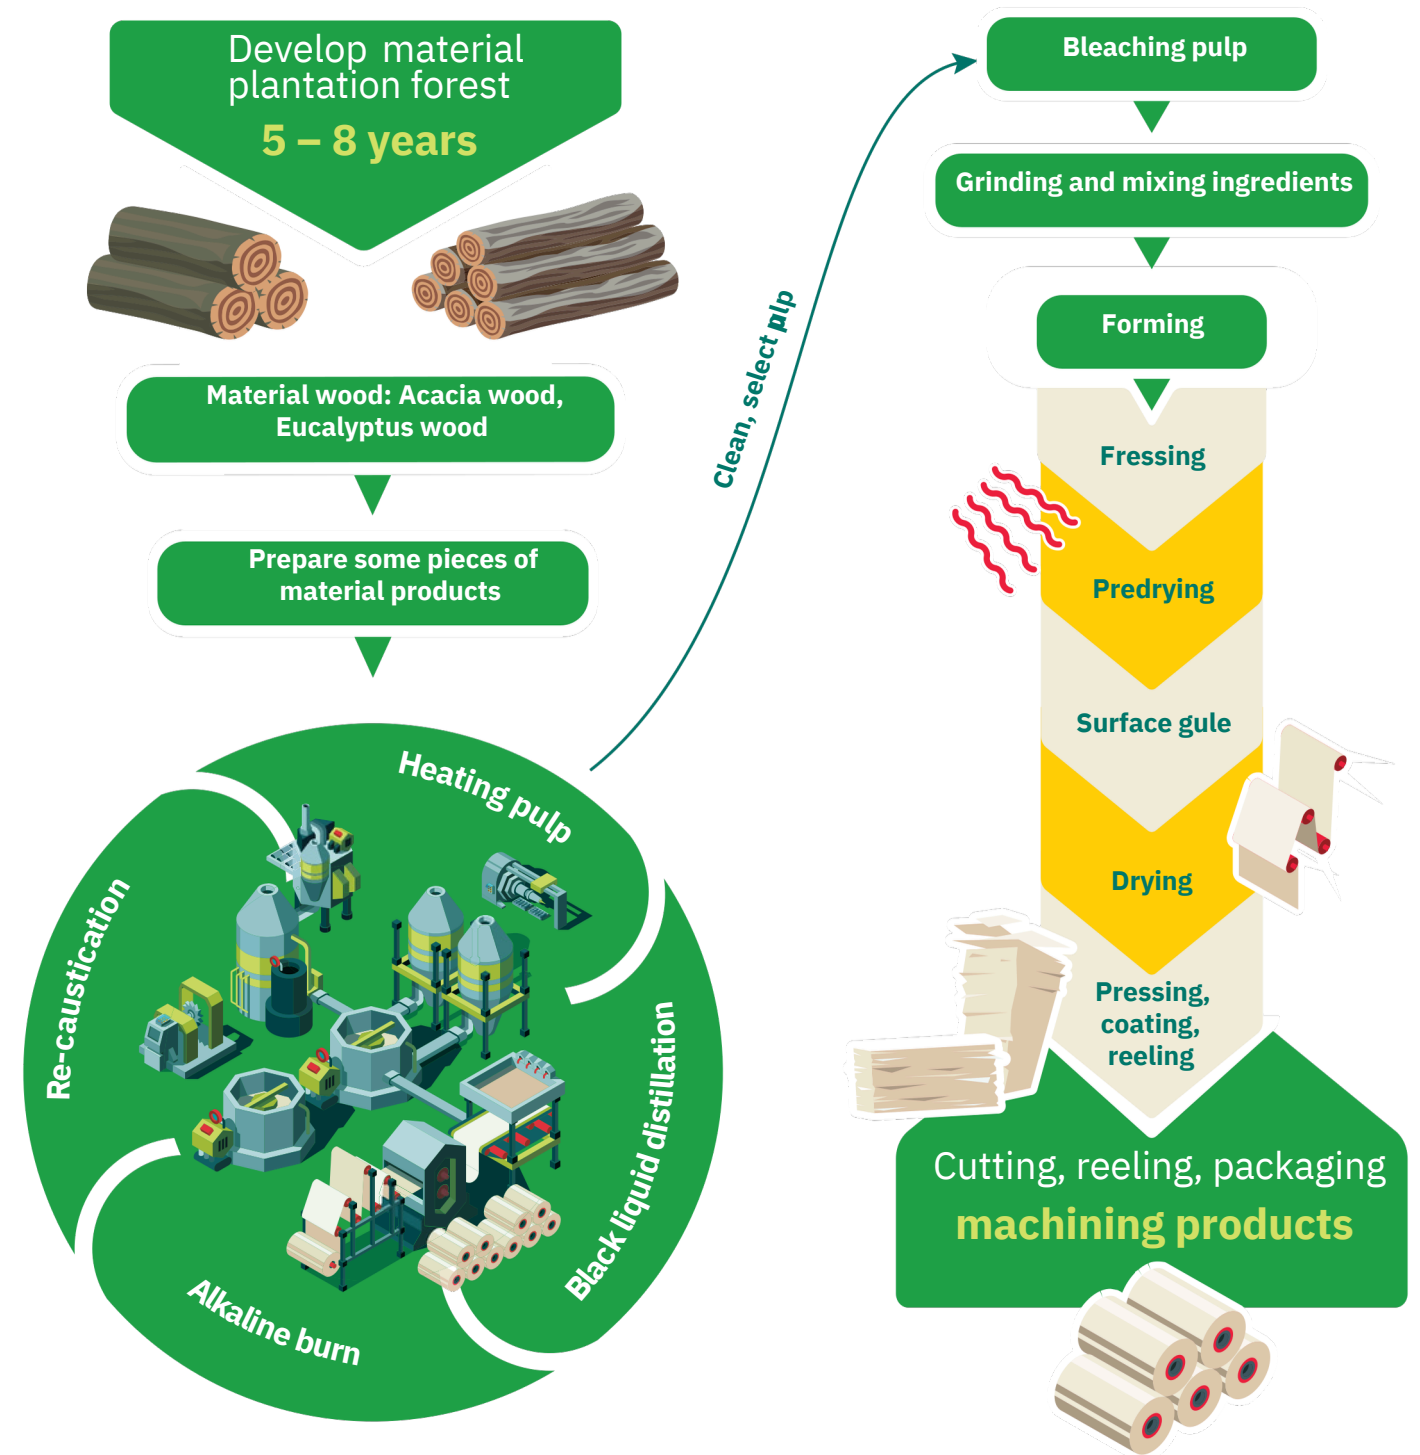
Develop material plantation forest

5 – 8 years

Material wood: Acacia wood, Eucalyptus wood

Prepare some pieces of material products

Heating pulp

Black liquid distillation

Alkaline burn

Re-caustication

Clean, select plp

Bleaching pulp

Grinding and mixing ingredients

Forming

Fressing

Predrying

Surface gule

Drying

Pressing, coating, reeling

Cutting, reeling, packaging

machining products